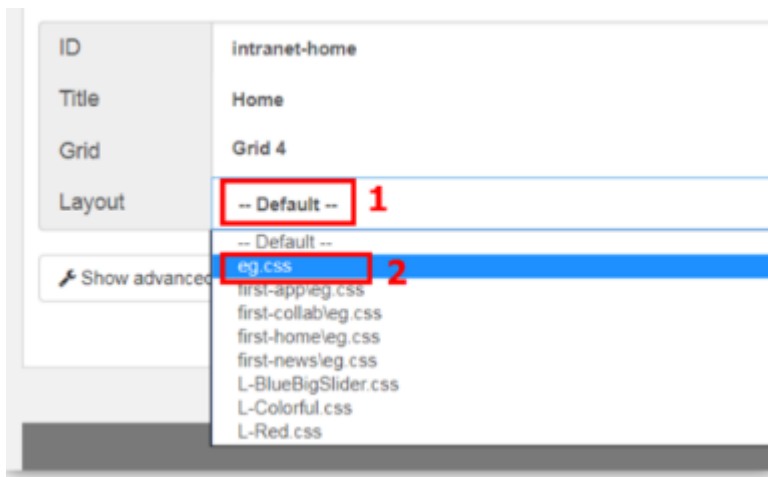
ID intranet-home

Title Home

Grid Grid 4

Layout -- Default -- 1

-- Default --
eg.css 2
first-app\eg.css
first-collab\eg.css
first-home\eg.css
first-news\eg.css
L-BlueBigSlider.css
L-Colorful.css
L-Red.css

Show advanced